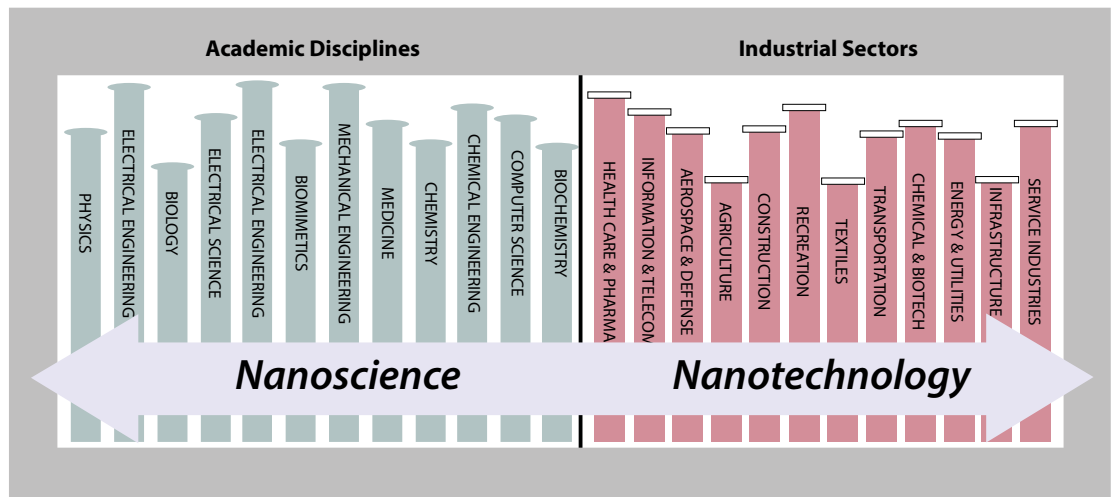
Academic Disciplines

Industrial Sectors

PHYSICS

ELECTRICAL ENGINEERING

BIOLOGY

ELECTRICAL SCIENCE

ELECTRICAL ENGINEERING

BIOMIMETICS

MECHANICAL ENGINEERING

MEDICINE

CHEMISTRY

CHEMICAL ENGINEERING

COMPUTER SCIENCE

BIOCHEMISTRY

HEALTH CARE & PHARMA

INFORMATION & TELECOM

AEROSPACE & DEFENSE

AGRICULTURE

CONSTRUCTION

RECREATION

TEXTILES

TRANSPORTATION

CHEMICAL & BIOTECH

ENERGY & UTILITIES

INFRASTRUCTURE

SERVICE INDUSTRIES

Nanoscience

Nanotechnology